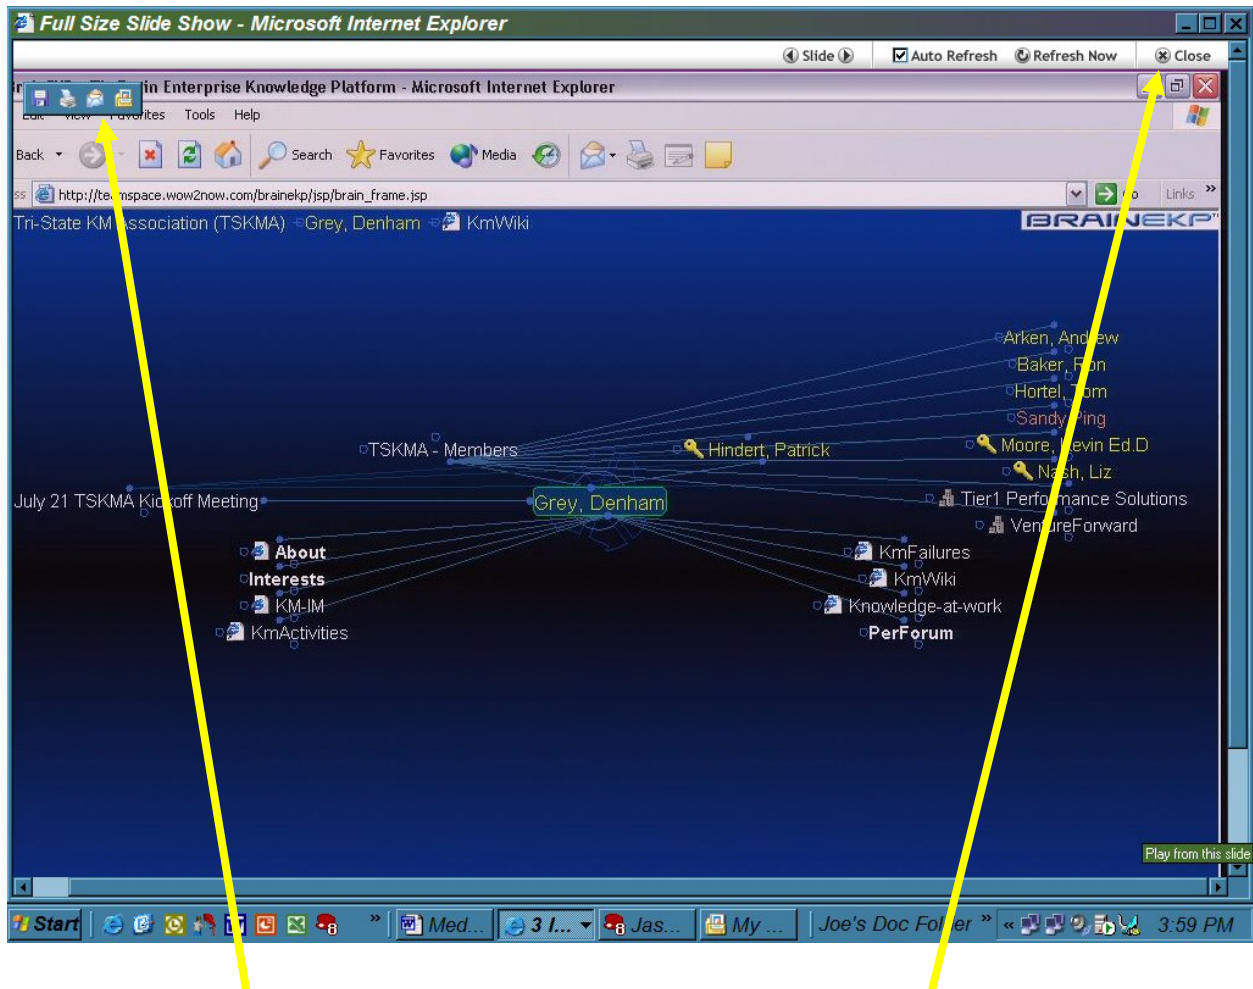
Full Size Slide Show - Microsoft Internet Explorer

Slide Auto Refresh Refresh Now Close

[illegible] in Enterprise Knowledge Platform - Microsoft Internet Explorer

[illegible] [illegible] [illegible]ites Tools Help

Back Search Favorites Media

http://te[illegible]nspace.wow2now.com/brainekp/jsp/brain_frame.jsp

Links

Tri-State KM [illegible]ssociation (TSKMA) Grey, Denham KmWiki

BRAINEKP

Arken, And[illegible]ew
Baker, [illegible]on
Hortel, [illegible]om
Sandy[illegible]ing
Moore, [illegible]evin Ed.D
Na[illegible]h, Liz
Tier1 Perfo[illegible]mance Solutions
Ven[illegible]ureForward

TSKMA - Members

Hindert, Patrick

July 21 TSKMA Ki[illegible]off Meeting

Grey, Denham

About
Interests
KM-IM
KmActivities

KmFailures
KmWiki
Knowledge-at-work
PerForum

Play from this slide

Start Med... 3 I... Jas... My ... Joe's Doc Fol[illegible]er 3:59 PM